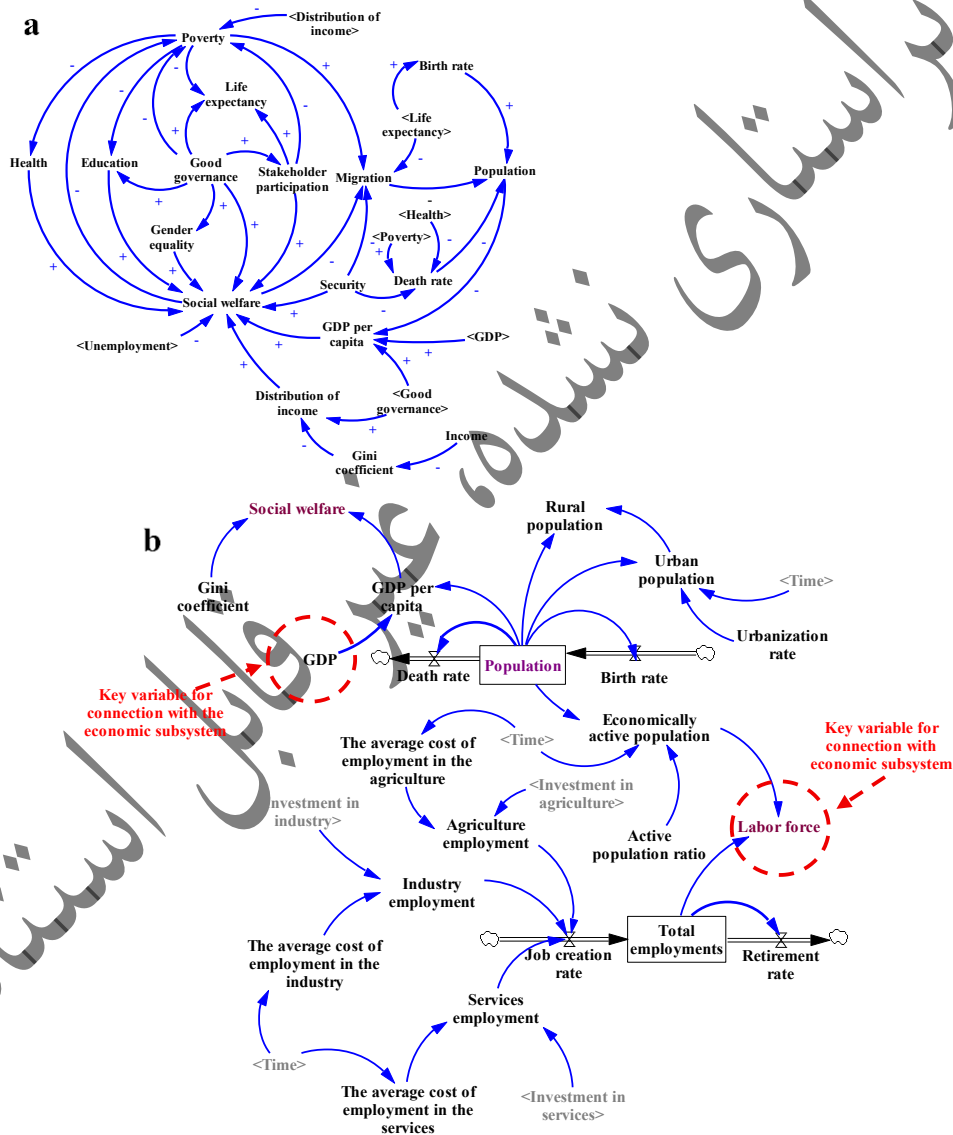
a

Poverty
<Distribution of income>
Life expectancy
Birth rate
<Life expectancy>
Health
Education
Good governance
Stakeholder participation
Migration
Population
<Health>
<Poverty>
Gender equality
Death rate
Security
Social welfare
GDP per capita
<GDP>
<Unemployment>
<Good governance>
Distribution of income
Income
Gini coefficient

b

Social welfare
Rural population
Urban population
<Time>
Gini coefficient
GDP per capita
Urbanization rate
GDP
Population
Death rate
Birth rate
Key variable for connection with the economic subsystem
Economically active population
<Time>
The average cost of employment in the agriculture
Key variable for connection with economic subsystem
<Investment in agriculture>
<Investment in industry>
Agriculture employment
Active population ratio
Labor force
Industry employment
Total employments
Job creation rate
Retirement rate
The average cost of employment in the industry
Services employment
<Time>
The average cost of employment in the services
<Investment in services>